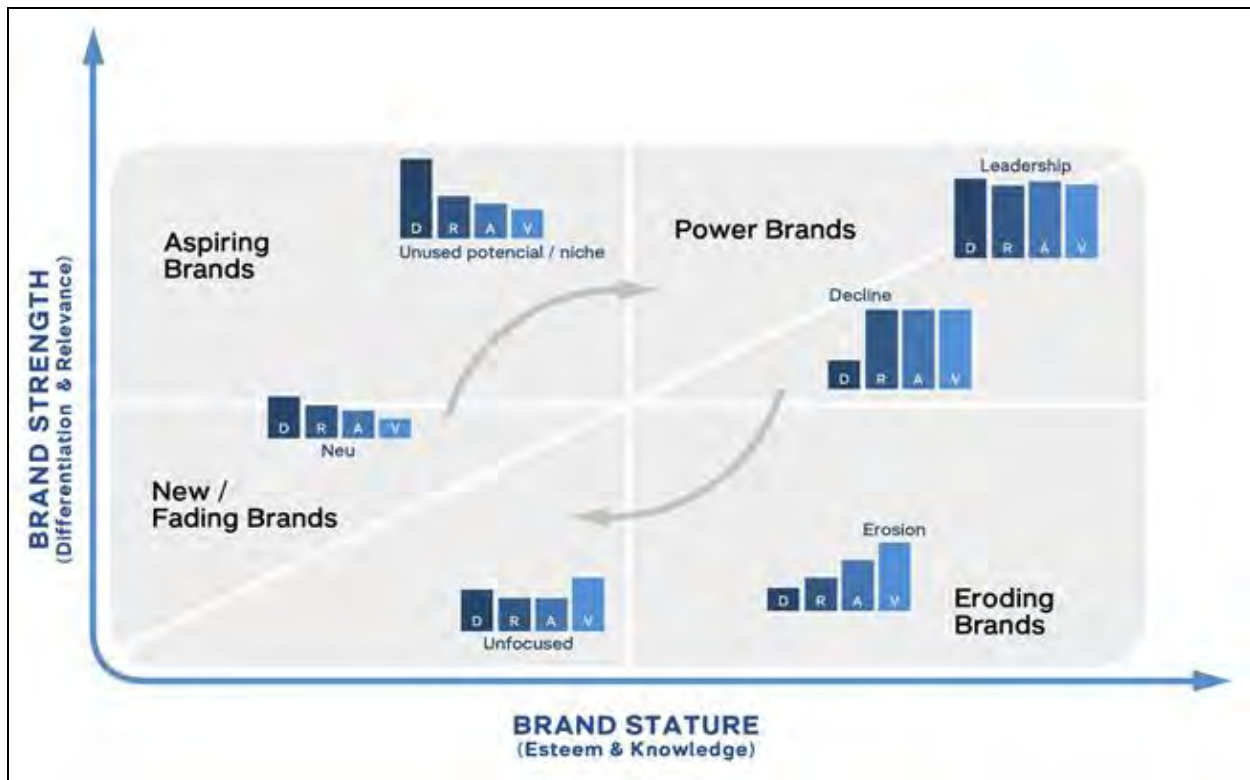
BRAND STRENGTH
(Differentiation & Relevance)

D R A V
Unused potencial / niche

Aspiring Brands

Power Brands

Leadership
D R A V

Decline
D R A V

D R A V
Neu

New / Fading Brands

Erosion
D R A V

Eroding Brands

D R A V
Unfocused

BRAND STATURE
(Esteem & Knowledge)